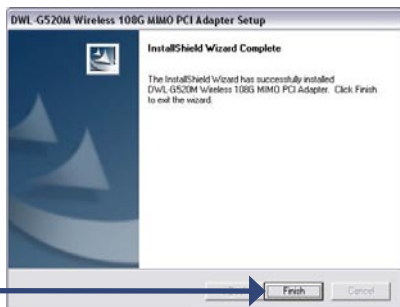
DWL-G520M Wireless 108G MIMO PCI Adapter Setup

InstallShield Wizard Complete

The InstallShield Wizard has successfully installed DWL-G520M Wireless 108G MIMO PCI Adapter. Click Finish to exit the wizard.

Finish

Cancel